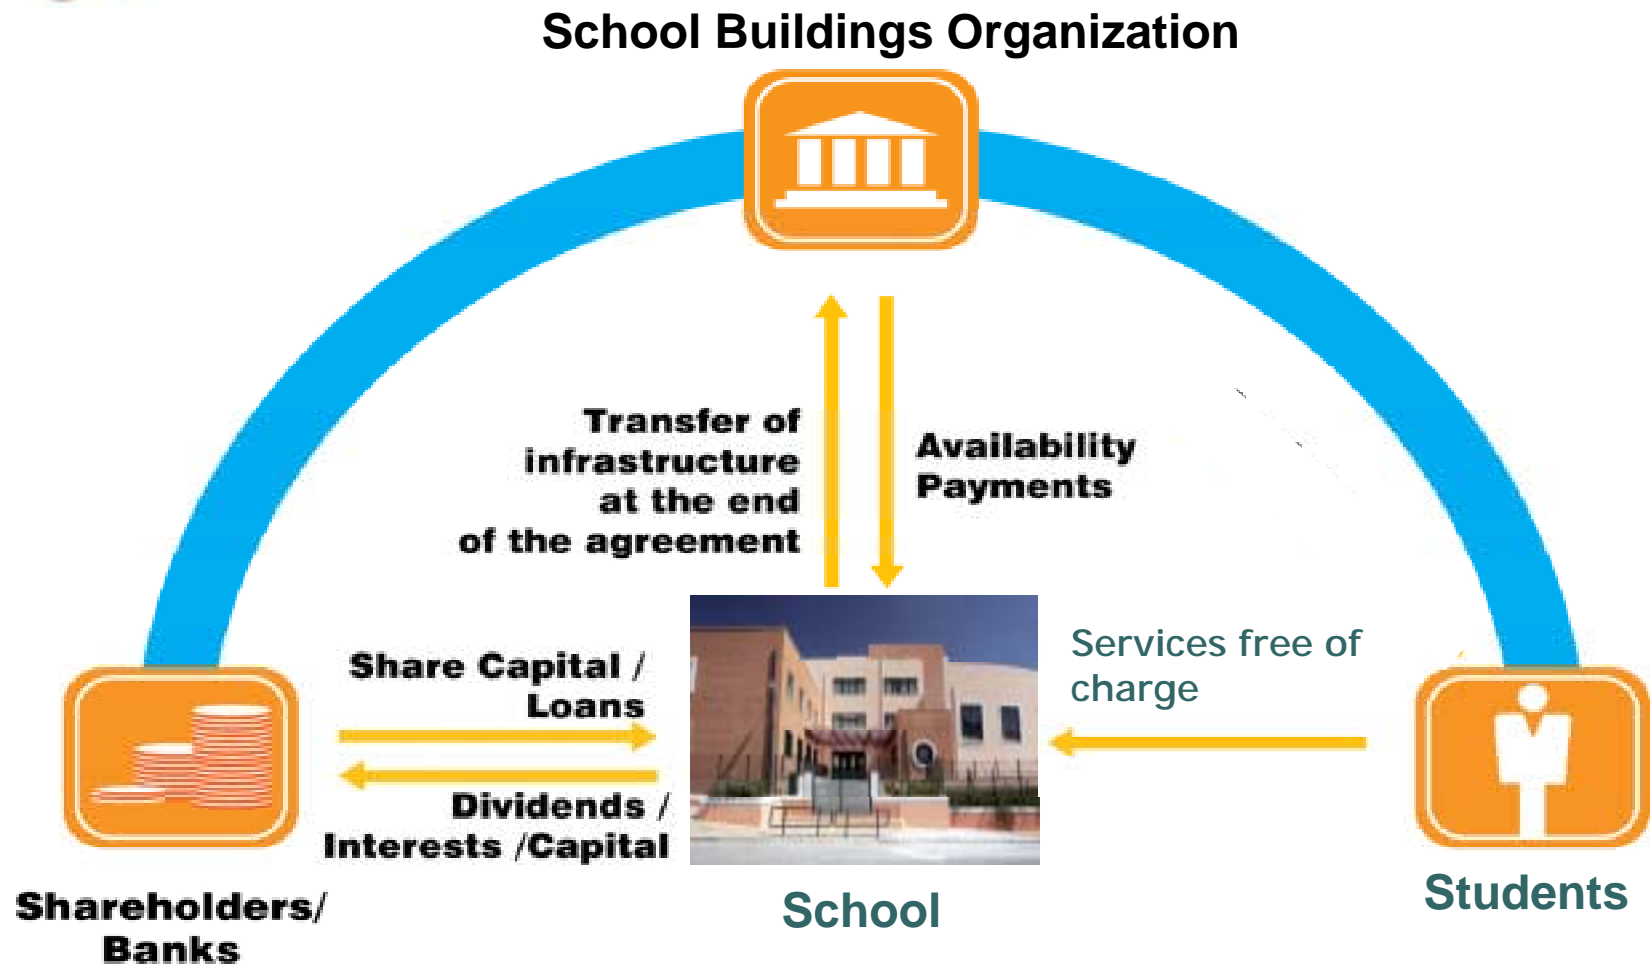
School Buildings Organization

Transfer of infrastructure at the end of the agreement

Availability Payments

Share Capital / Loans

Dividends / Interests /Capital

Services free of charge

Shareholders/ Banks

School

Students